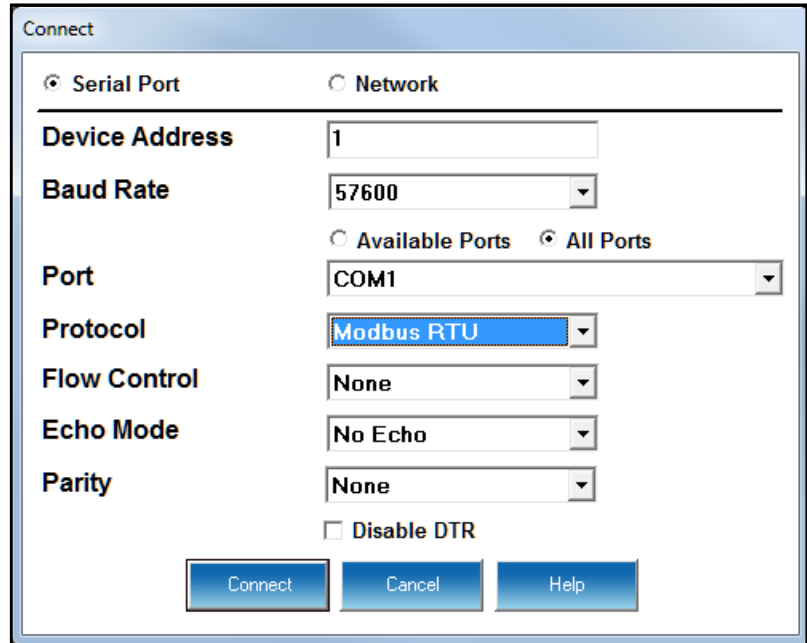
Connect

Serial Port

Network

Device Address 1

Baud Rate 57600

Available Ports

All Ports

Port COM1

Protocol Modbus RTU

Flow Control None

Echo Mode No Echo

Parity None

Disable DTR

Connect

Cancel

Help